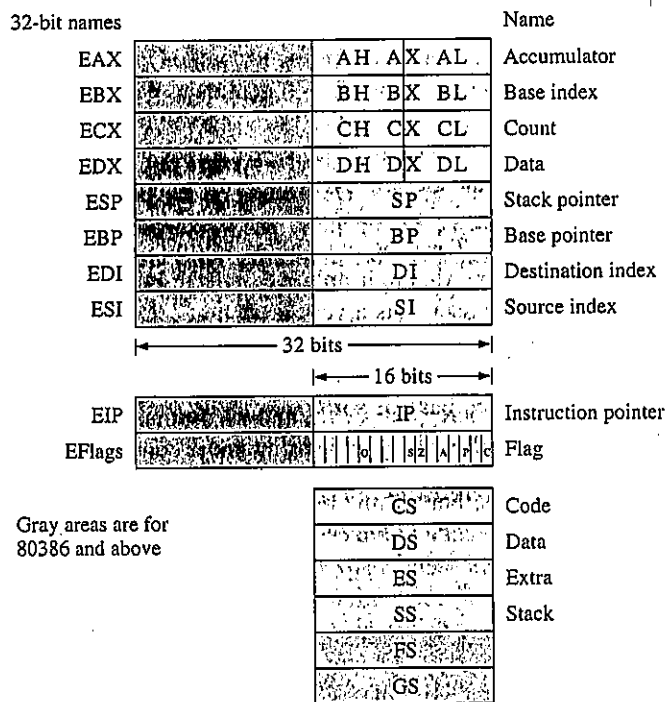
32-bit names

Name

| | | |
|---|---|---|
| EAX | AH AX AL | Accumulator |
| EBX | BH BX BL | Base index |
| ECX | CH CX CL | Count |
| EDX | DH DX DL | Data |
| ESP | SP | Stack pointer |
| EBP | BP | Base pointer |
| EDI | DI | Destination index |
| ESI | SI | Source index |

32 bits

16 bits

| | | |
|---|---|---|
| EIP | IP | Instruction pointer |
| EFlags | O S Z A P C | Flag |

Gray areas are for 80386 and above

| | |
|---|---|
| CS | Code |
| DS | Data |
| ES | Extra |
| SS | Stack |
| FS | |
| GS | |